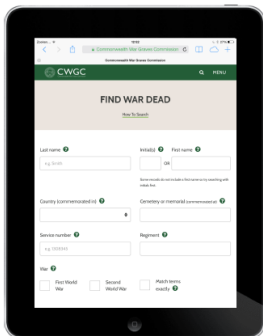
Station 19:00

Commonwealth War Graves Commission

Commonwealth War Graves Commission

CWGC

MENU

FIND WAR DEAD

How To Search

Last name

e.g. Smith

Initial(s)

OR

First name

Some records do not include a first name so try searching with initials first

Country (commemorated in)

Cemetery or memorial (commemorated at)

Service number

e.g. 1234567

Regiment

War

First World War

Second World War

Match terms exactly